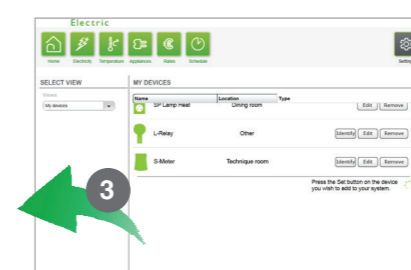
Electric

Home Electricity Temperature Appliances Rates Schedule

Settings

SELECT VIEW

Views

My devices

MY DEVICES

| Name | Location | Type | |
|---|---|---|---|
| SP Lamp Heat | Dining room | | Edit Remove |
| L-Relay | Other | | Identify Edit Remove |
| S-Meter | Technique room | | Identify Edit Remove |

Press the Set button on the device you wish to add to your system.

3